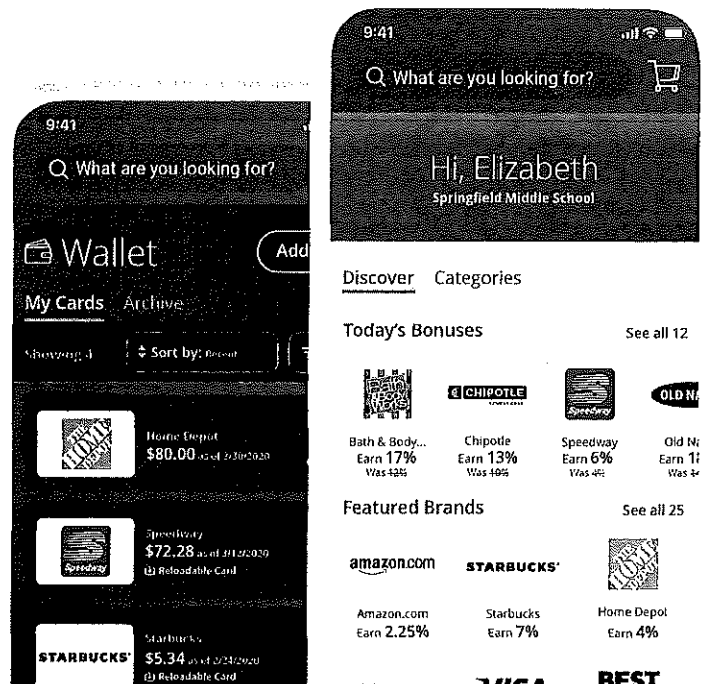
9:41

Q What are you looking for?

Wallet

Add

My Cards Archive

Showing 4

Sort by: Recent

Home Depot
$80.00 as of 2/20/2020

Speedway
$72.28 as of 3/13/2020
Reloadable Card

STARBUCKS

Starbucks
$5.34 as of 2/24/2020
Reloadable Card

9:41

Q What are you looking for?

Hi, Elizabeth
Springfield Middle School

Discover Categories

Today's Bonuses

See all 12

Bath & Body...
Earn 17%
Was 12%

CHIPOTLE

Chipotle
Earn 13%
Was 10%

Speedway
Speedway
Earn 6%
Was 4%

OLD N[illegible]
Old N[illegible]
Earn 1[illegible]
Was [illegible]

Featured Brands

See all 25

amazon.com
Amazon.com
Earn 2.25%

STARBUCKS
Starbucks
Earn 7%

Home Depot
Earn 4%

VISA

BEST